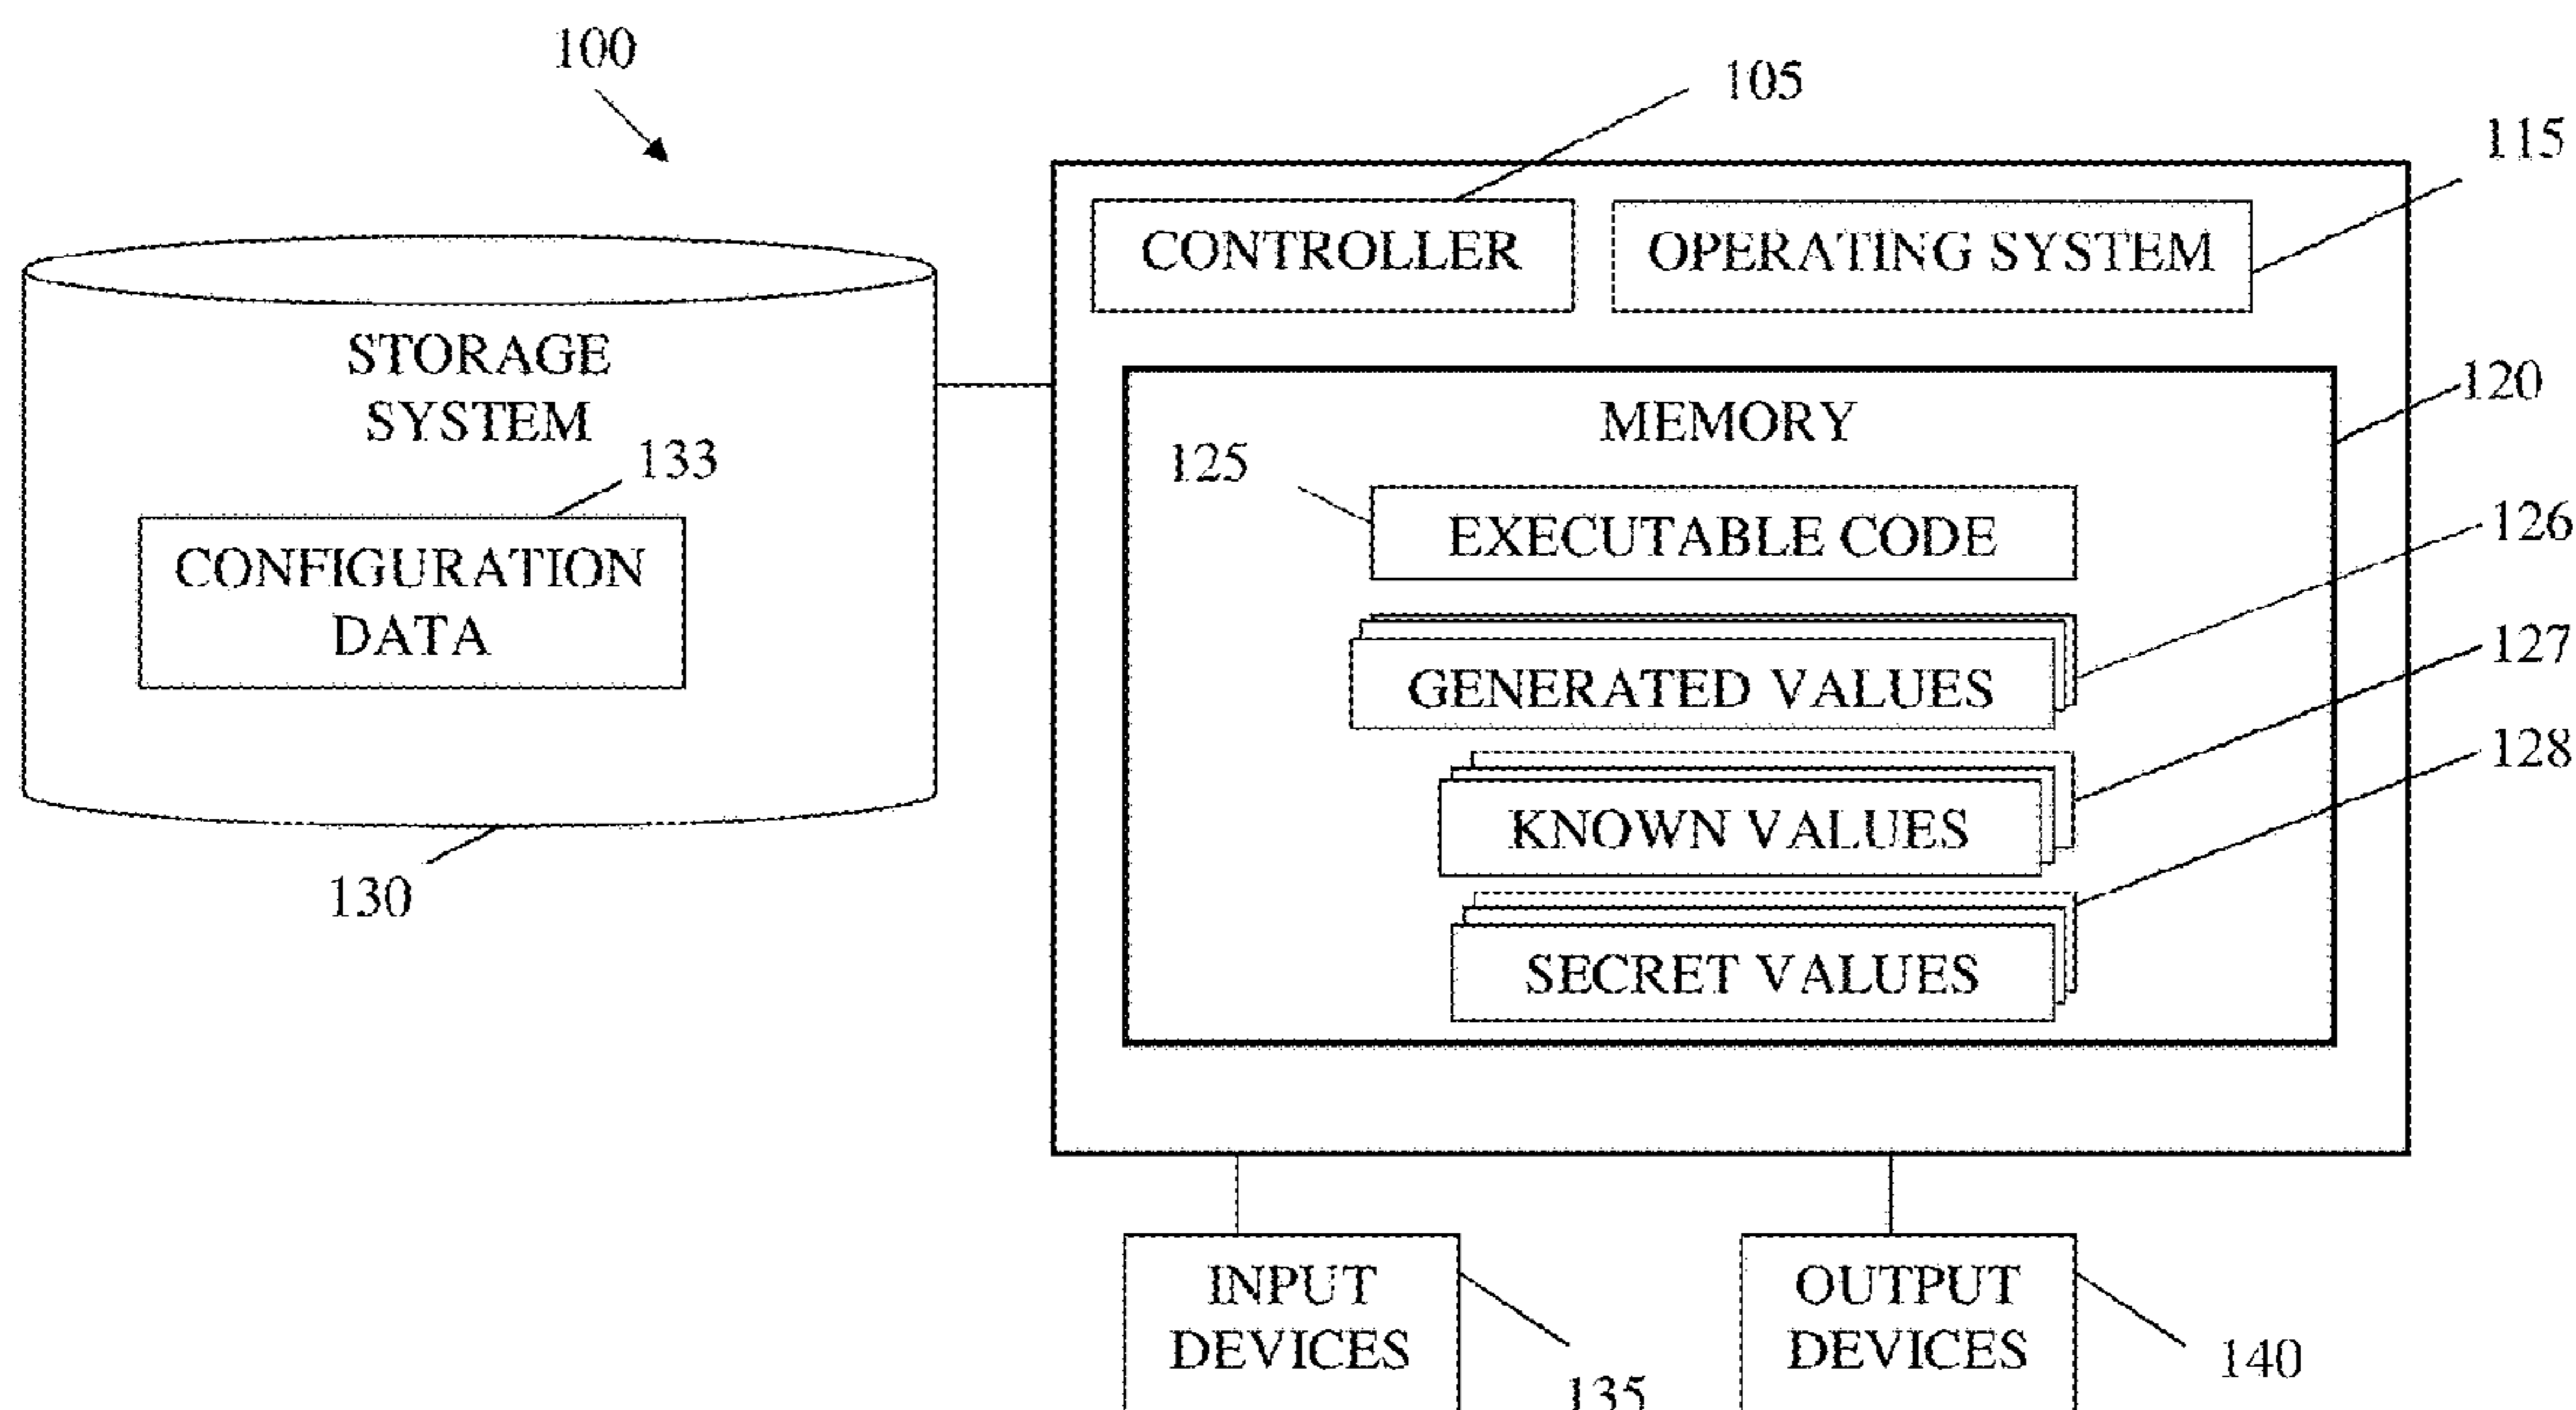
100

105

115

CONTROLLER

OPERATING SYSTEM

STORAGE SYSTEM

133

CONFIGURATION DATA

130

120

MEMORY

125

EXECUTABLE CODE

126

GENERATED VALUES

127

KNOWN VALUES

128

SECRET VALUES

INPUT DEVICES

135

OUTPUT DEVICES

140